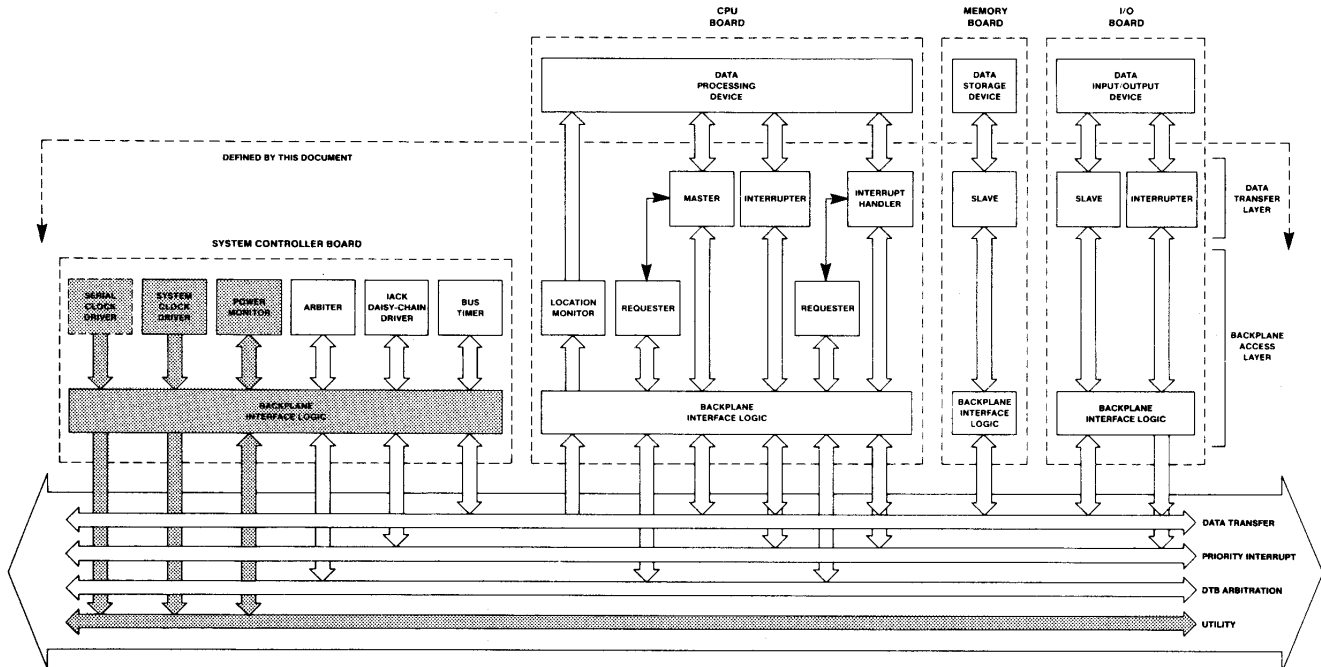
CPU BOARD

MEMORY BOARD

I/O BOARD

DATA PROCESSING DEVICE

DATA STORAGE DEVICE

DATA INPUT/OUTPUT DEVICE

DEFINED BY THIS DOCUMENT

MASTER

INTERRUPTER

INTERRUPT HANDLER

SLAVE

SLAVE

INTERRUPTER

DATA TRANSFER LAYER

SYSTEM CONTROLLER BOARD

SERIAL CLOCK DRIVER

SYSTEM CLOCK DRIVER

POWER MONITOR

ARBITER

IACK DAISY-CHAIN DRIVER

BUS TIMER

LOCATION MONITOR

REQUESTER

REQUESTER

BACKPLANE ACCESS LAYER

BACKPLANE INTERFACE LOGIC

BACKPLANE INTERFACE LOGIC

BACKPLANE INTERFACE LOGIC

BACKPLANE INTERFACE LOGIC

DATA TRANSFER

PRIORITY INTERRUPT

DTB ARBITRATION

UTILITY